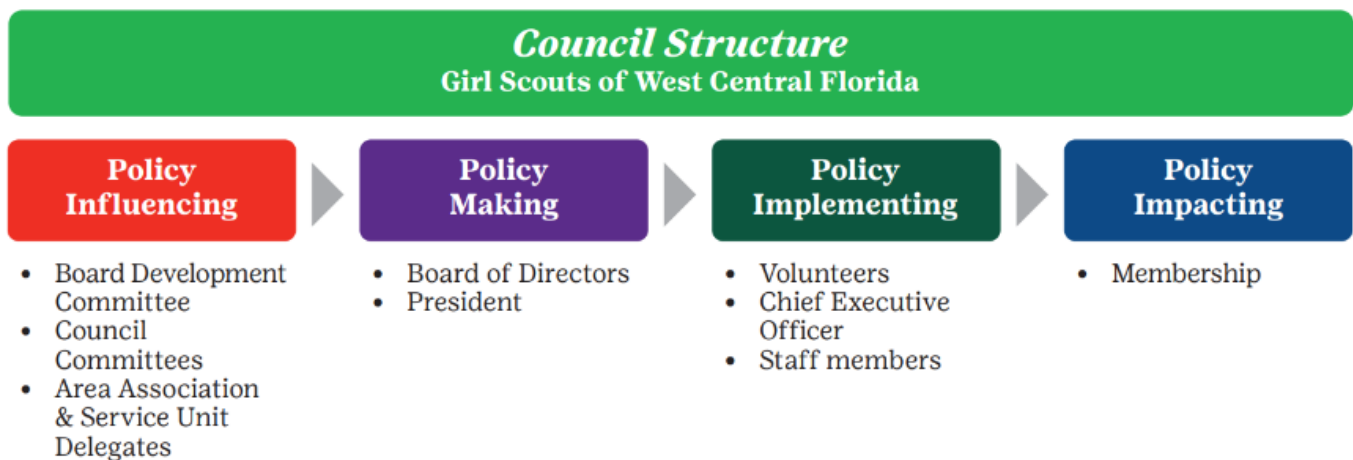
Council Structure
Girl Scouts of West Central Florida

Policy Influencing

- Board Development Committee
- Council Committees
- Area Association & Service Unit Delegates

Policy Making

- Board of Directors
- President

Policy Implementing

- Volunteers
- Chief Executive Officer
- Staff members

Policy Impacting

- Membership